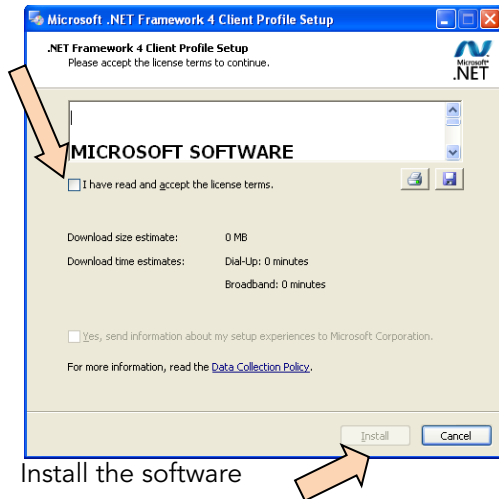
Microsoft .NET Framework 4 Client Profile Setup

.NET Framework 4 Client Profile Setup
Please accept the license terms to continue.

Microsoft .NET

MICROSOFT SOFTWARE

I have read and accept the license terms.

Download size estimate: 0 MB

Download time estimates: Dial-Up: 0 minutes

Broadband: 0 minutes

Yes, send information about my setup experiences to Microsoft Corporation.

For more information, read the Data Collection Policy.

Install Cancel

Install the software